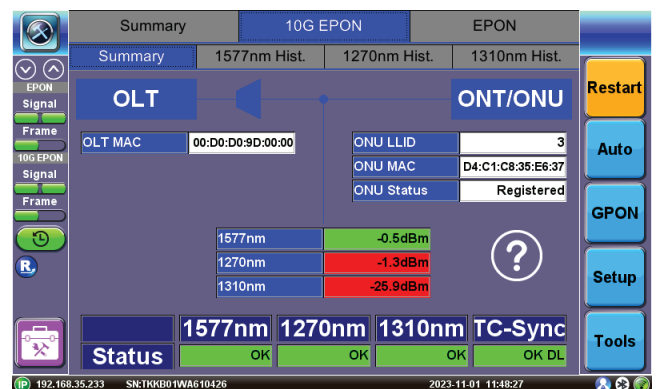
Summary | 10G EPON | EPON

Summary | 1577nm Hist. | 1270nm Hist. | 1310nm Hist.

EPON
Signal
Frame
10G EPON
Signal
Frame

OLT

ONT/ONU

OLT MAC 00:D0:D0:9D:00:00

| ONU LLID | 3 |
|---|---|
| ONU MAC | D4:C1:C8:35:E6:37 |
| ONU Status | Registered |

| 1577nm | -0.5dBm |
|---|---|
| 1270nm | -1.3dBm |
| 1310nm | -25.9dBm |

?

|  | 1577nm | 1270nm | 1310nm | TC-Sync |
|---|---|---|---|---|
| Status | OK | OK | OK | OK DL |

Restart
Auto
GPON
Setup
Tools

IP 192.168.35.233 SN:TKKB01WA610426 2023-11-01 11:48:27